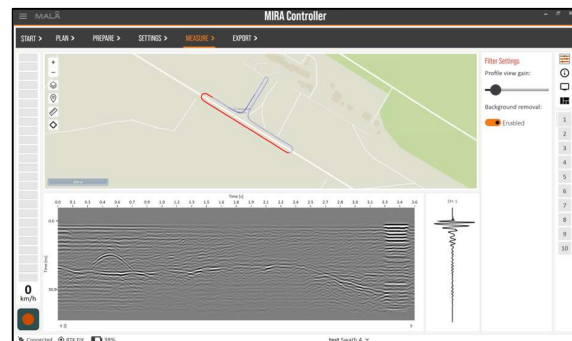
MALÅ

MIRA Controller

START > PLAN > PREPARE > SETTINGS > MEASURE > EXPORT >

+
−

Filter Settings
Profile view gain:

Background removal:
Enabled

1
2
3
4
5
6
7
8
9
10

Time [s]
0.0 0.1 0.3 0.4 0.6 0.7 0.9 1.0 1.2 1.3 1.5 1.6 1.8 1.9 2.1 2.2 2.4 2.5 2.7 2.8 3.0 3.1 3.3 3.4 3.6

Time [ns]

Ch: 1

0
km/h

Connected RTK FIX 38%

test Swath 4